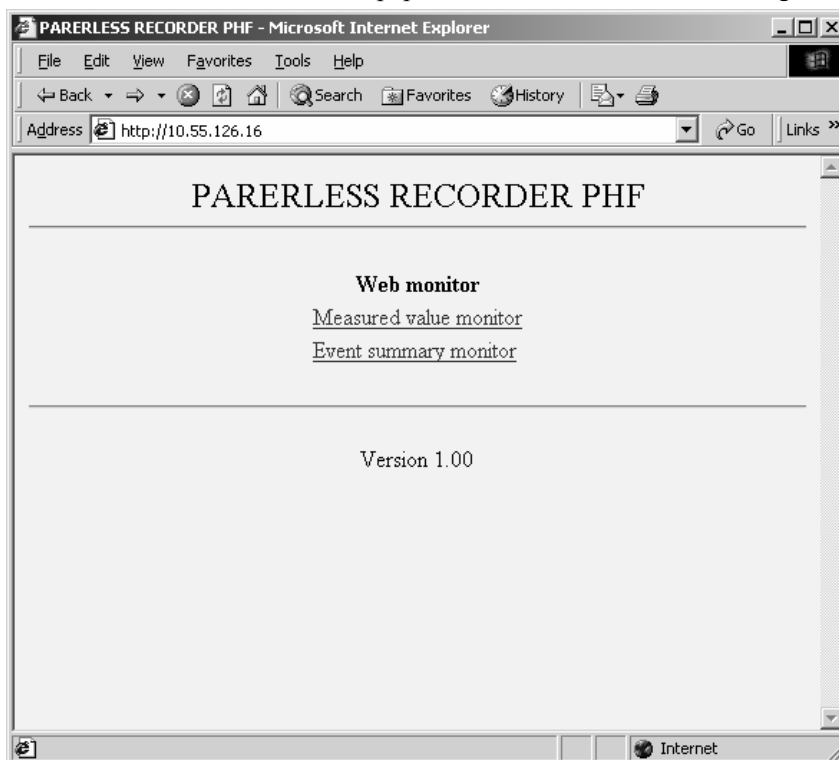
PARERLESS RECORDER PHF - Microsoft Internet Explorer

File Edit View Favorites Tools Help

Back Search Favorites History

Address http://10.55.126.16 Go Links »

PARERLESS RECORDER PHF

Web monitor

Measured value monitor

Event summary monitor

Version 1.00

Internet